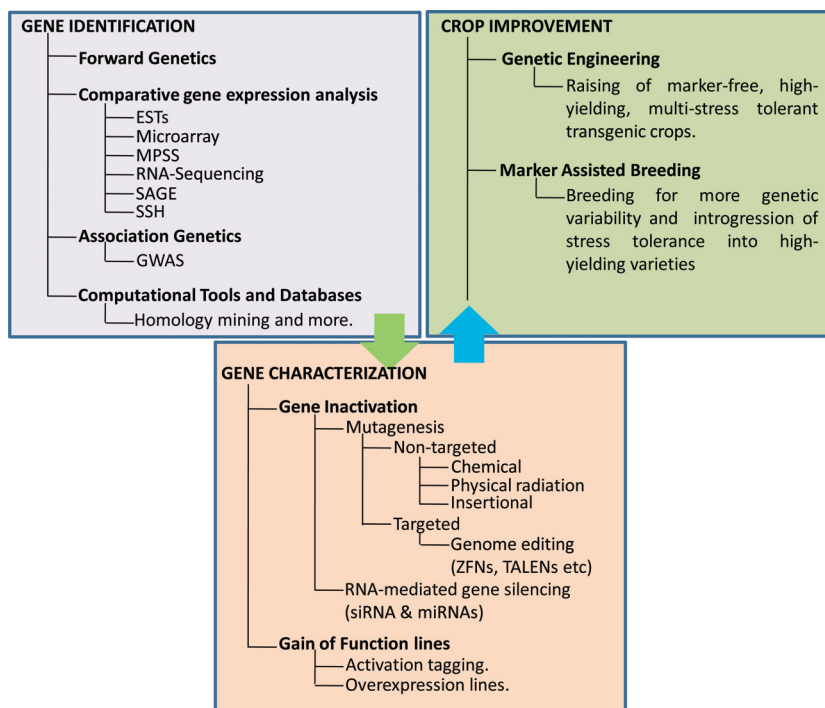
GENE IDENTIFICATION

Forward Genetics

Comparative gene expression analysis

ESTs
Microarray
MPSS
RNA-Sequencing
SAGE
SSH

Association Genetics

GWAS

Computational Tools and Databases

Homology mining and more.

CROP IMPROVEMENT

Genetic Engineering

Raising of marker-free, high-yielding, multi-stress tolerant transgenic crops.

Marker Assisted Breeding

Breeding for more genetic variability and introgression of stress tolerance into high-yielding varieties

GENE CHARACTERIZATION

Gene Inactivation

Mutagenesis

Non-targeted

Chemical
Physical radiation
Insertional

Targeted

Genome editing (ZFNs, TALENs etc)

RNA-mediated gene silencing (siRNA & miRNAs)

Gain of Function lines

Activation tagging.
Overexpression lines.